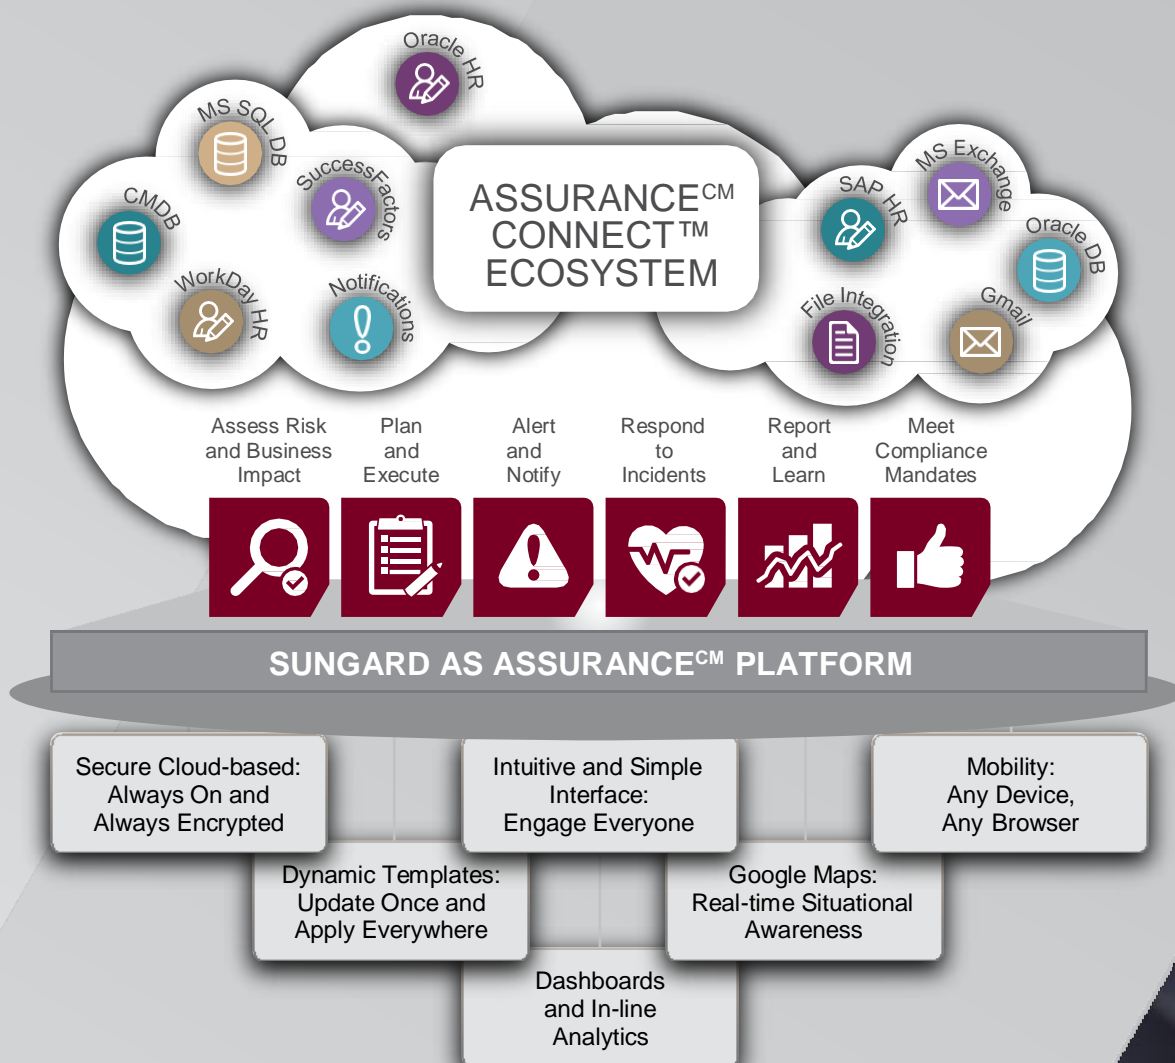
Oracle HR

MS SQL DB

SuccessFactors

CMDB

WorkDay HR

Notifications

ASSURANCE$^{CM}$ CONNECT™ ECOSYSTEM

SAP HR

MS Exchange

Oracle DB

File Integration

Gmail

Assess Risk and Business Impact

Plan and Execute

Alert and Notify

Respond to Incidents

Report and Learn

Meet Compliance Mandates

SUNGARD AS ASSURANCE$^{CM}$ PLATFORM

Secure Cloud-based: Always On and Always Encrypted

Intuitive and Simple Interface: Engage Everyone

Mobility: Any Device, Any Browser

Dynamic Templates: Update Once and Apply Everywhere

Google Maps: Real-time Situational Awareness

Dashboards and In-line Analytics